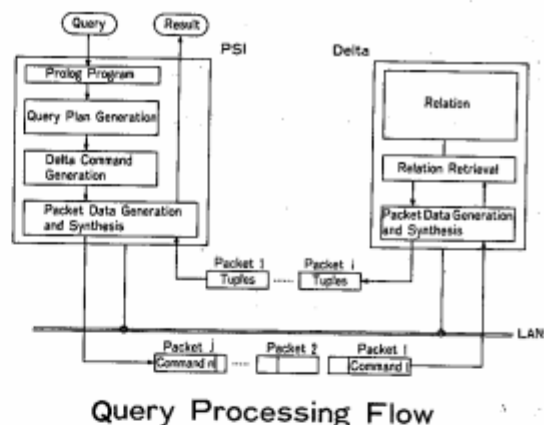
Query
Result
PSI
Delta
Prolog Program
Query Plan Generation
Delta Command Generation
Packet Data Generation and Synthesis
Relation
Relation Retrieval
Packet Data Generation and Synthesis
Packet 1
Tuples
Packet i
Tuples
LAN
Packet j
Command n
Packet 2
Packet 1
Command 1

Query Processing Flow